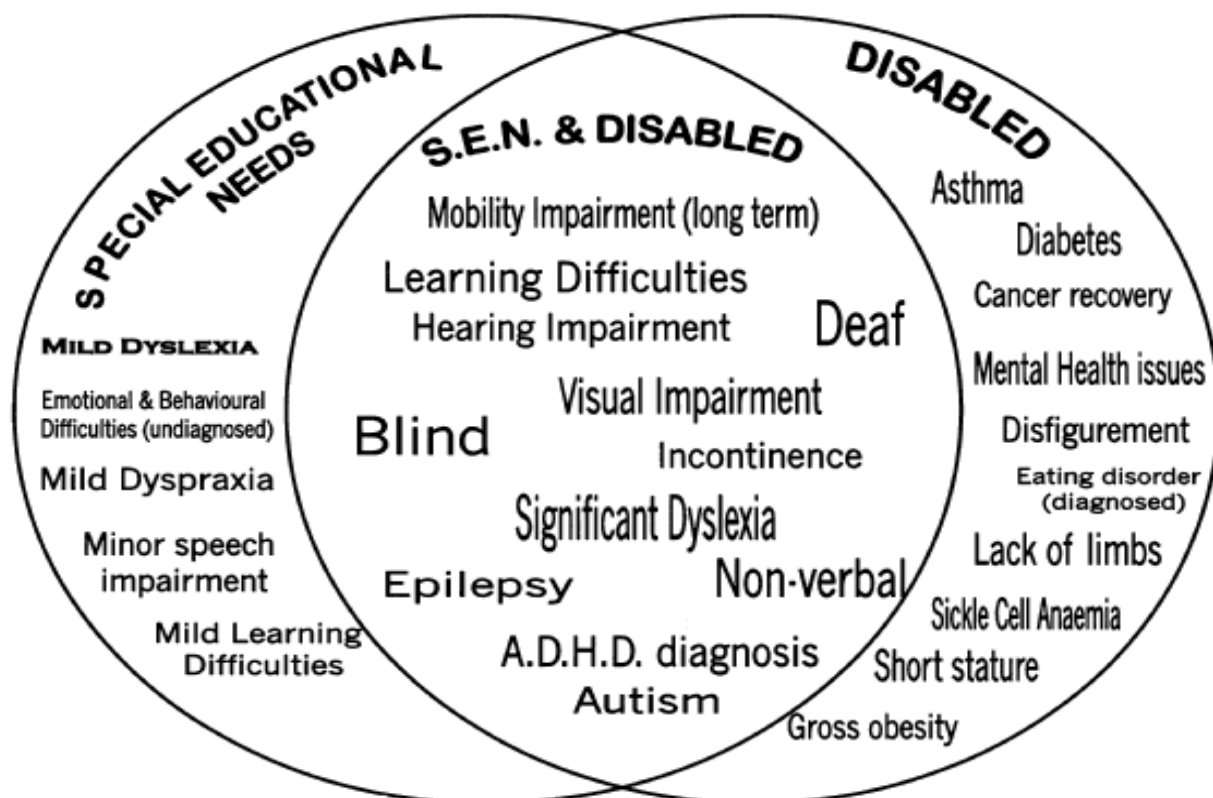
SPECIAL EDUCATIONAL NEEDS

Mild Dyslexia

Emotional & Behavioural Difficulties (undiagnosed)

Mild Dyspraxia

Minor speech impairment

Mild Learning Difficulties

S.E.N. & DISABLED

Mobility Impairment (long term)

Learning Difficulties

Hearing Impairment

Deaf

Visual Impairment

Blind

Incontinence

Significant Dyslexia

Epilepsy

Non-verbal

A.D.H.D. diagnosis

Autism

DISABLED

Asthma

Diabetes

Cancer recovery

Mental Health issues

Disfigurement

Eating disorder (diagnosed)

Lack of limbs

Sickle Cell Anaemia

Short stature

Gross obesity